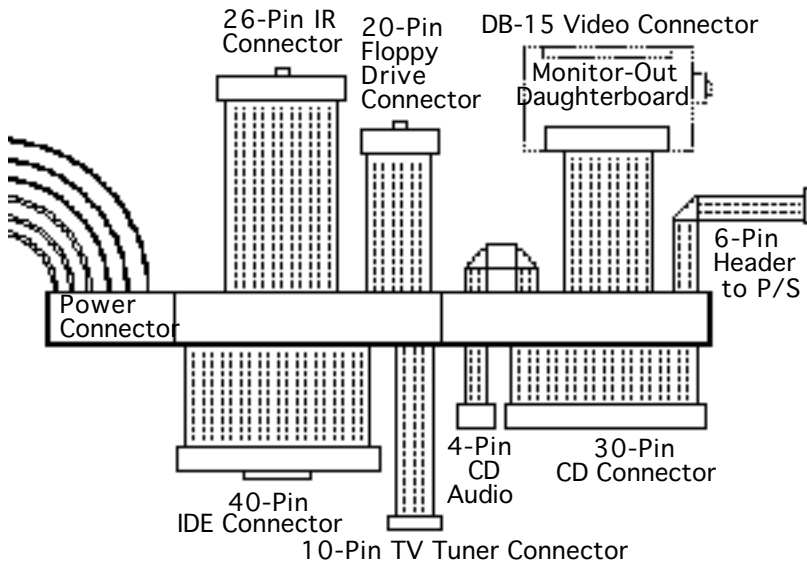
26-Pin IR Connector

20-Pin Floppy Drive Connector

DB-15 Video Connector

Monitor-Out Daughterboard

6-Pin Header to P/S

Power Connector

4-Pin CD Audio

30-Pin CD Connector

40-Pin IDE Connector

10-Pin TV Tuner Connector